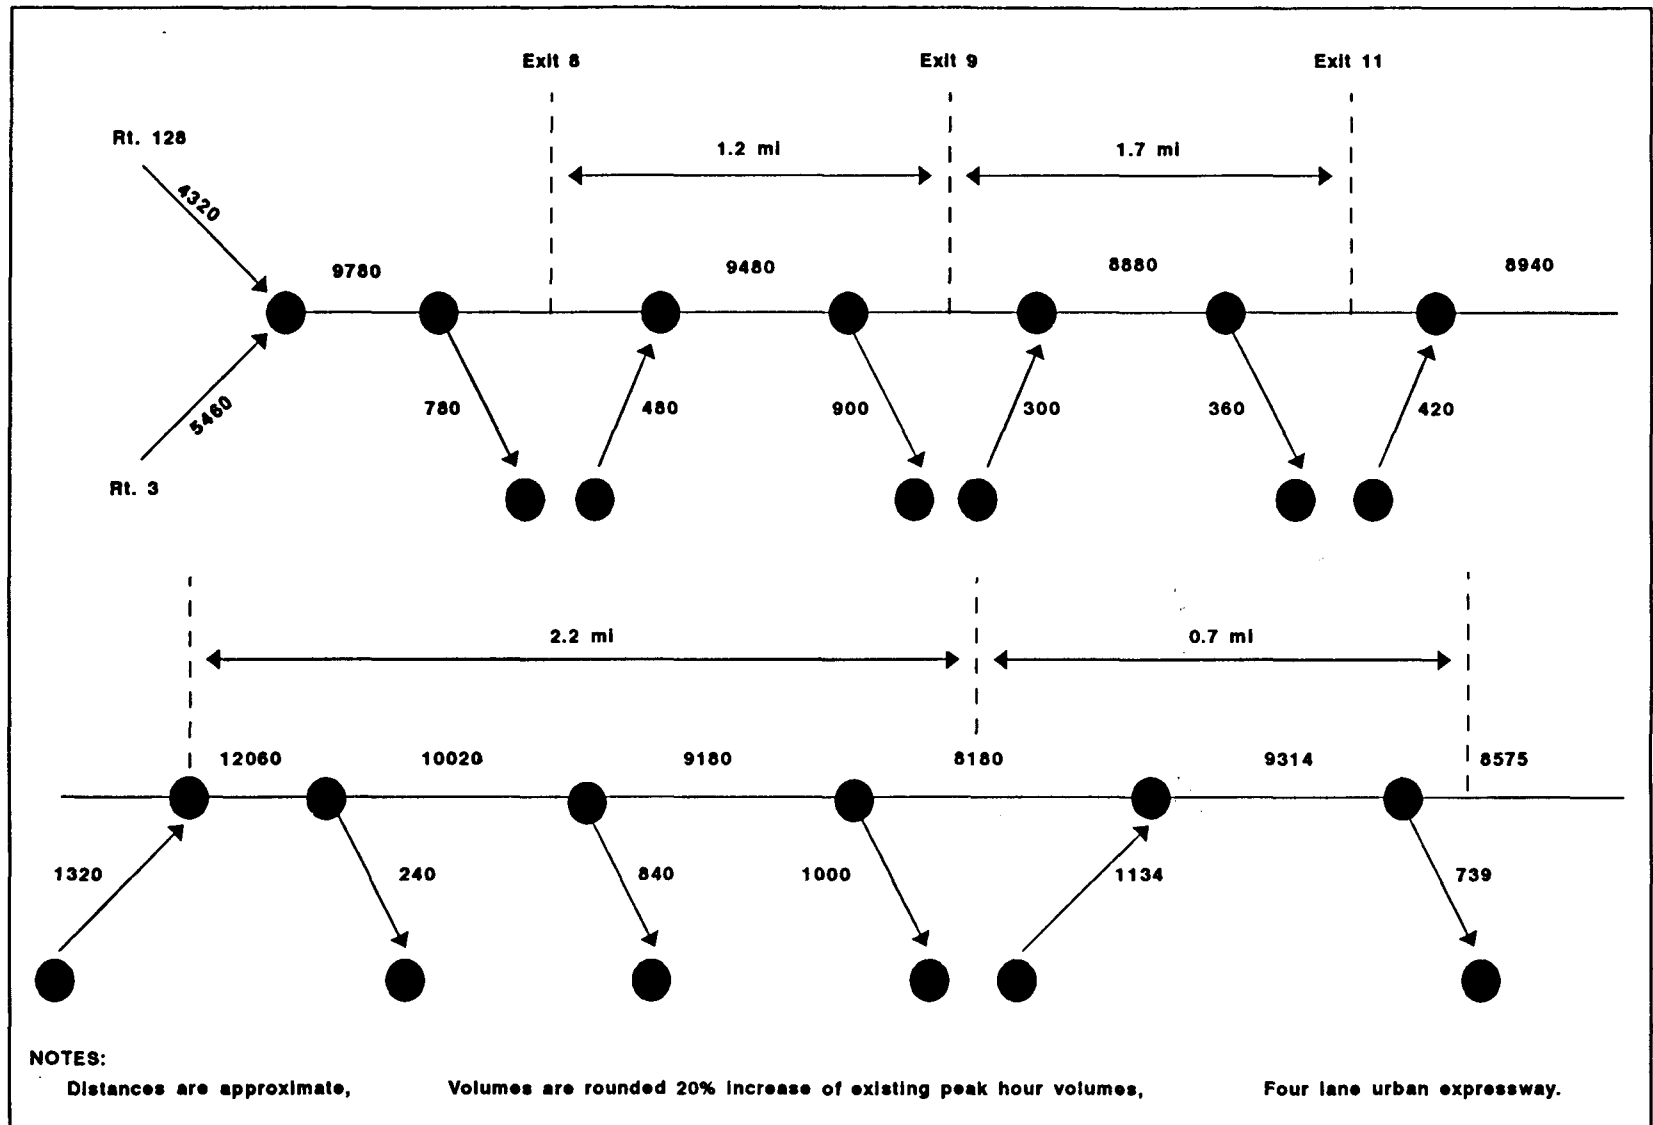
Exit 8

Exit 9

Exit 11

Rt. 128

4320

1.2 mi

1.7 mi

9780

9480

8880

8940

5460

Rt. 3

780

480

900

300

360

420

2.2 mi

0.7 mi

12060

10020

9180

8180

9314

8575

1320

240

840

1000

1134

739

NOTES:

Distances are approximate,

Volumes are rounded 20% increase of existing peak hour volumes,

Four lane urban expressway.